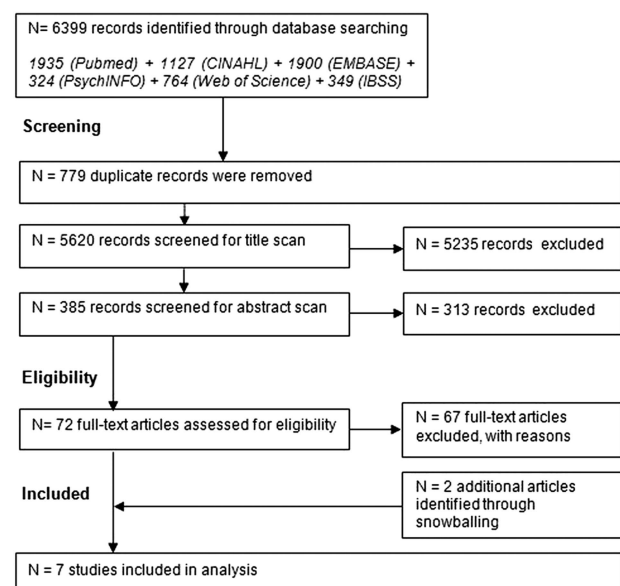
N= 6399 records identified through database searching

1935 (Pubmed) + 1127 (CINAHL) + 1900 (EMBASE) + 324 (PsychINFO) + 764 (Web of Science) + 349 (IBSS)

Screening

N = 779 duplicate records were removed

N = 5620 records screened for title scan

N = 5235 records excluded

N = 385 records screened for abstract scan

N = 313 records excluded

Eligibility

N= 72 full-text articles assessed for eligibility

N = 67 full-text articles excluded, with reasons

Included

N = 2 additional articles identified through snowballing

N = 7 studies included in analysis